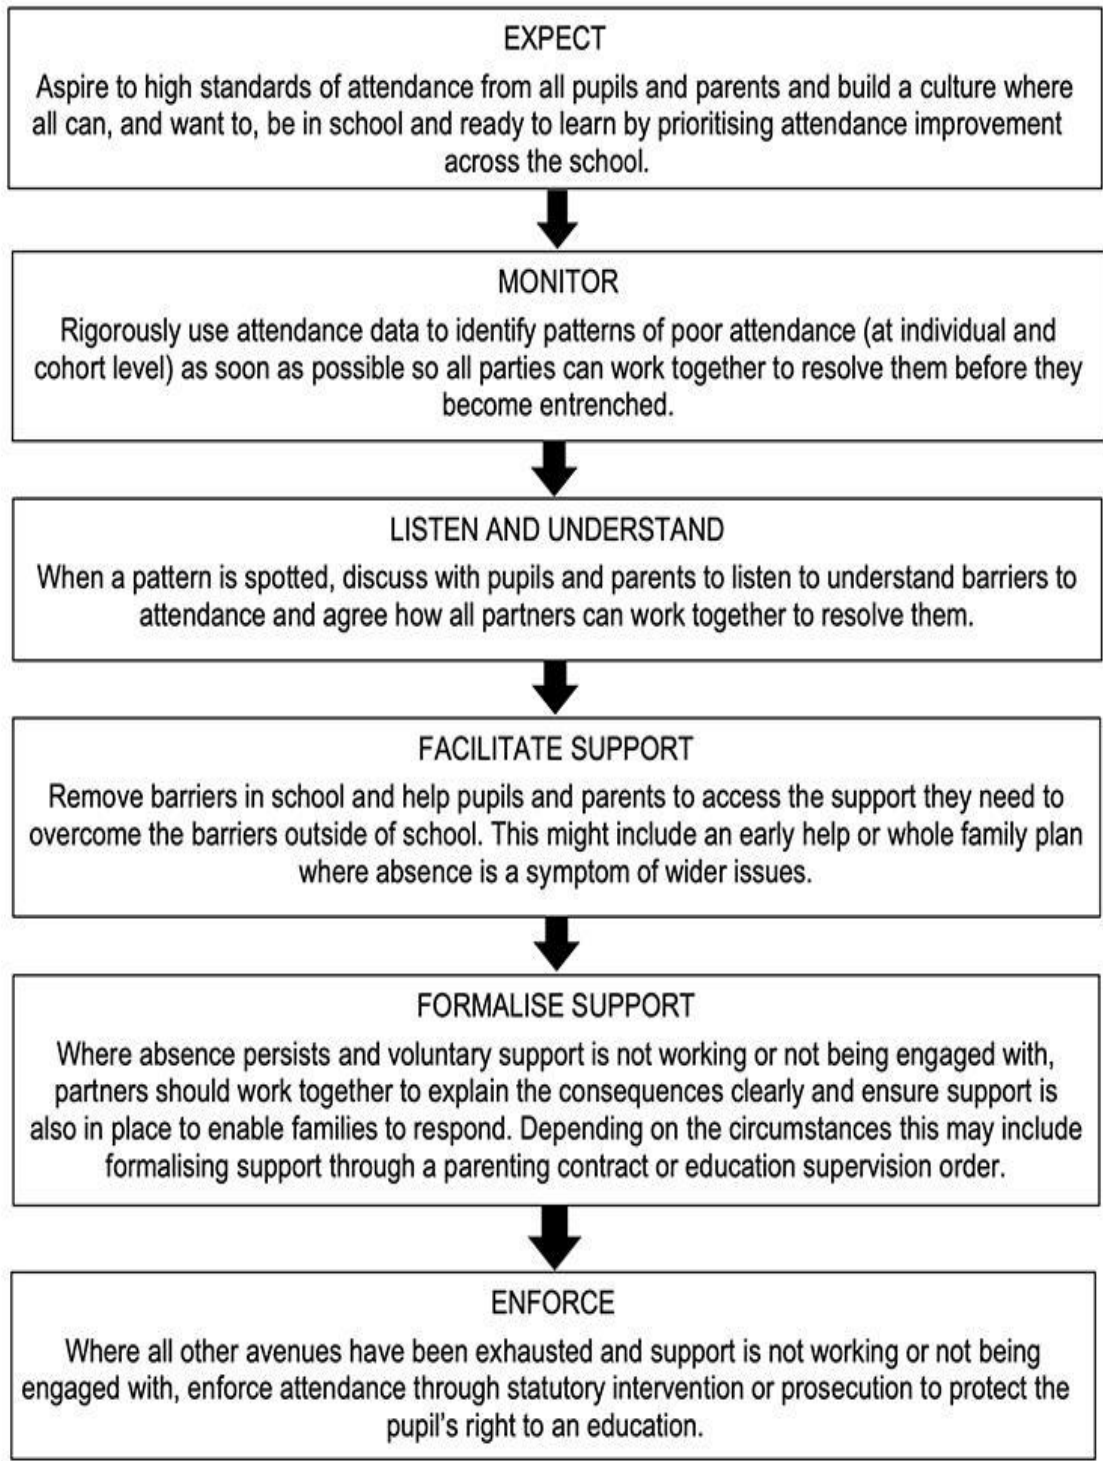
EXPECT

Aspire to high standards of attendance from all pupils and parents and build a culture where all can, and want to, be in school and ready to learn by prioritising attendance improvement across the school.

MONITOR

Rigorously use attendance data to identify patterns of poor attendance (at individual and cohort level) as soon as possible so all parties can work together to resolve them before they become entrenched.

LISTEN AND UNDERSTAND

When a pattern is spotted, discuss with pupils and parents to listen to understand barriers to attendance and agree how all partners can work together to resolve them.

FACILITATE SUPPORT

Remove barriers in school and help pupils and parents to access the support they need to overcome the barriers outside of school. This might include an early help or whole family plan where absence is a symptom of wider issues.

FORMALISE SUPPORT

Where absence persists and voluntary support is not working or not being engaged with, partners should work together to explain the consequences clearly and ensure support is also in place to enable families to respond. Depending on the circumstances this may include formalising support through a parenting contract or education supervision order.

ENFORCE

Where all other avenues have been exhausted and support is not working or not being engaged with, enforce attendance through statutory intervention or prosecution to protect the pupil's right to an education.